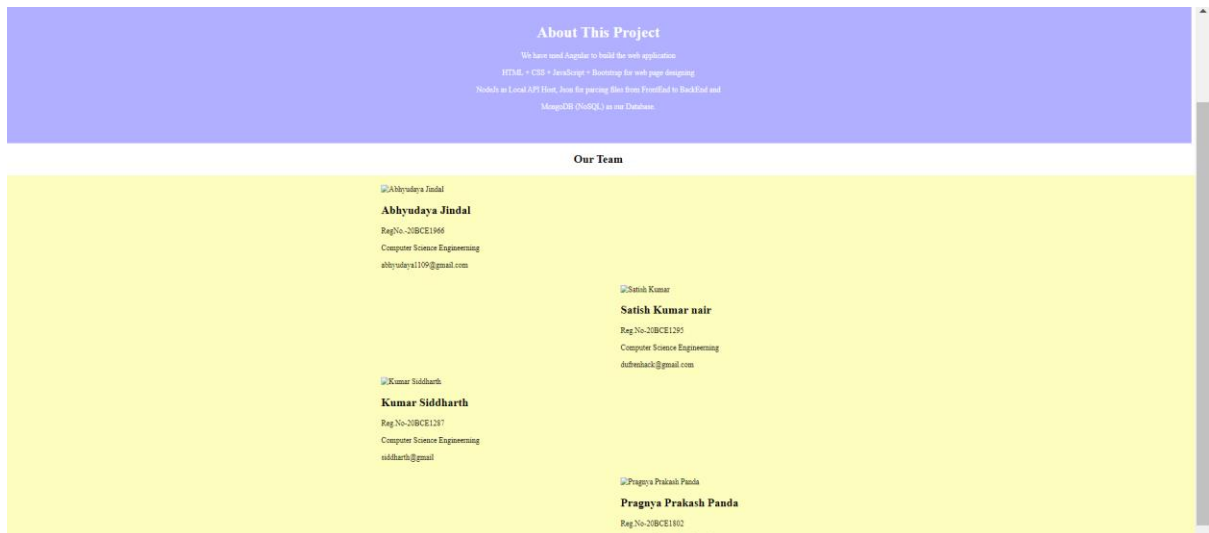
About This Project

We have used Angular to build the web application

HTML + CSS + JavaScript + Bootstrap for web page designing

NodeJs as Local API Host, Json for parsing files from FrontEnd to BackEnd and

MongoDB (NoSQL) as our Database.

Our Team

Abhyudaya Jindal

Abhyudaya Jindal

RegNo.-20BCE1966

Computer Science Engineering

abhyudaya1109@gmail.com

Satish Kumar

Satish Kumar nair

Reg.No-20BCE1295

Computer Science Engineering

dufrenhack@gmail.com

Kumar Siddharth

Kumar Siddharth

Reg.No-20BCE1287

Computer Science Engineering

siddharth@gmail

Pragnya Prakash Panda

Pragnya Prakash Panda

Reg.No-20BCE1802